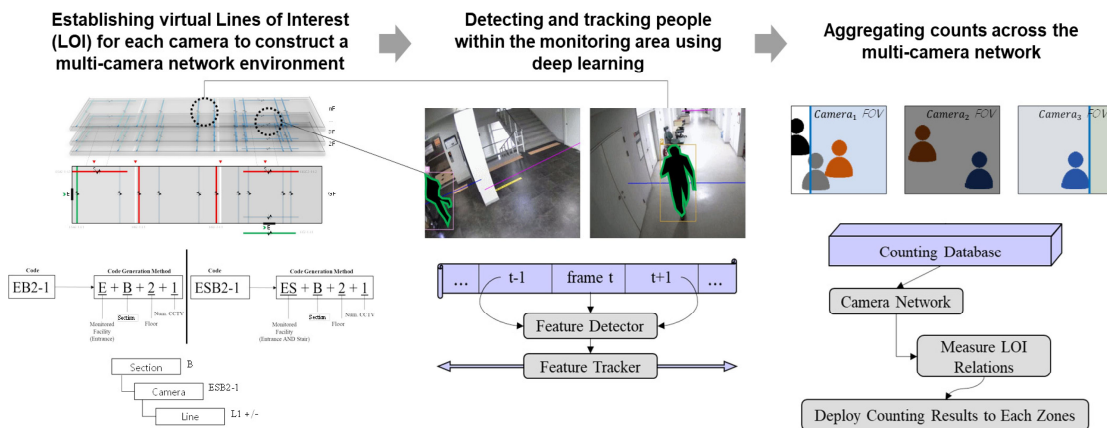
Establishing virtual Lines of Interest (LOI) for each camera to construct a multi-camera network environment

Detecting and tracking people within the monitoring area using deep learning

Aggregating counts across the multi-camera network

3F
2F
1F

Code
EB2-1

Code Generation Method
E + B + 2 + 1
Monitored Facility (Entrance)
Section
Floor
Num. CCTV

Code
ESB2-1

Code Generation Method
ES + B + 2 + 1
Monitored Facility (Entrance AND Stair)
Section
Floor
NUM. CCTV

Section B
Camera ESB2-1
Line L1 +/-

... t-1 frame t t+1 ...
Feature Detector
Feature Tracker

$Camera_1$ FOV
$Camera_2$ FOV
$Camera_3$ FOV

Counting Database
Camera Network
Measure LOI Relations
Deploy Counting Results to Each Zones